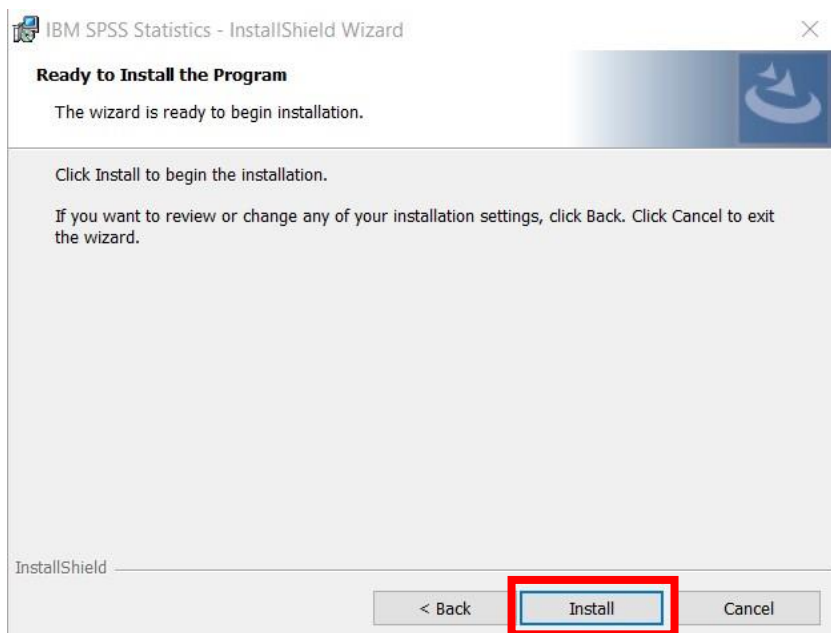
IBM SPSS Statistics - InstallShield Wizard

Ready to Install the Program

The wizard is ready to begin installation.

Click Install to begin the installation.

If you want to review or change any of your installation settings, click Back. Click Cancel to exit the wizard.

InstallShield

< Back

Install

Cancel